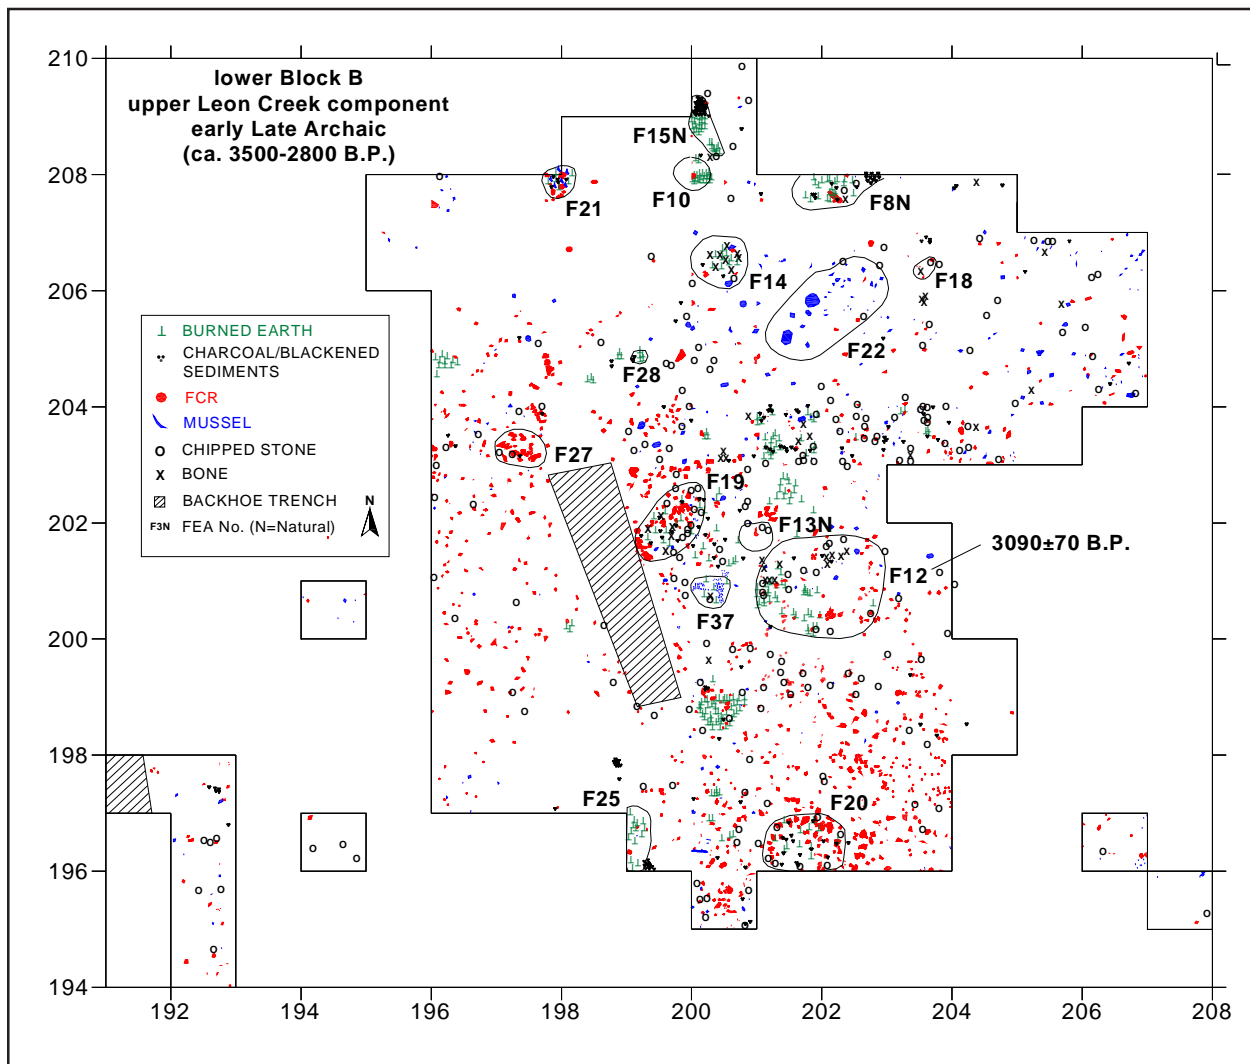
lower Block B
upper Leon Creek component
early Late Archaic
(ca. 3500-2800 B.P.)

210
208
206
204
202
200
198
196
194

192
194
196
198
200
202
204
206
208

F15N
F21
F10
F8N
F14
F18
F22
F28
F27
F19
F13N
3090±70 B.P.
F12
F37
F25
F20

⊥ BURNED EARTH
CHARCOAL/BLACKENED SEDIMENTS
FCR
MUSSEL
o CHIPPED STONE
x BONE
BACKHOE TRENCH
F3N FEA No. (N=Natural)
N